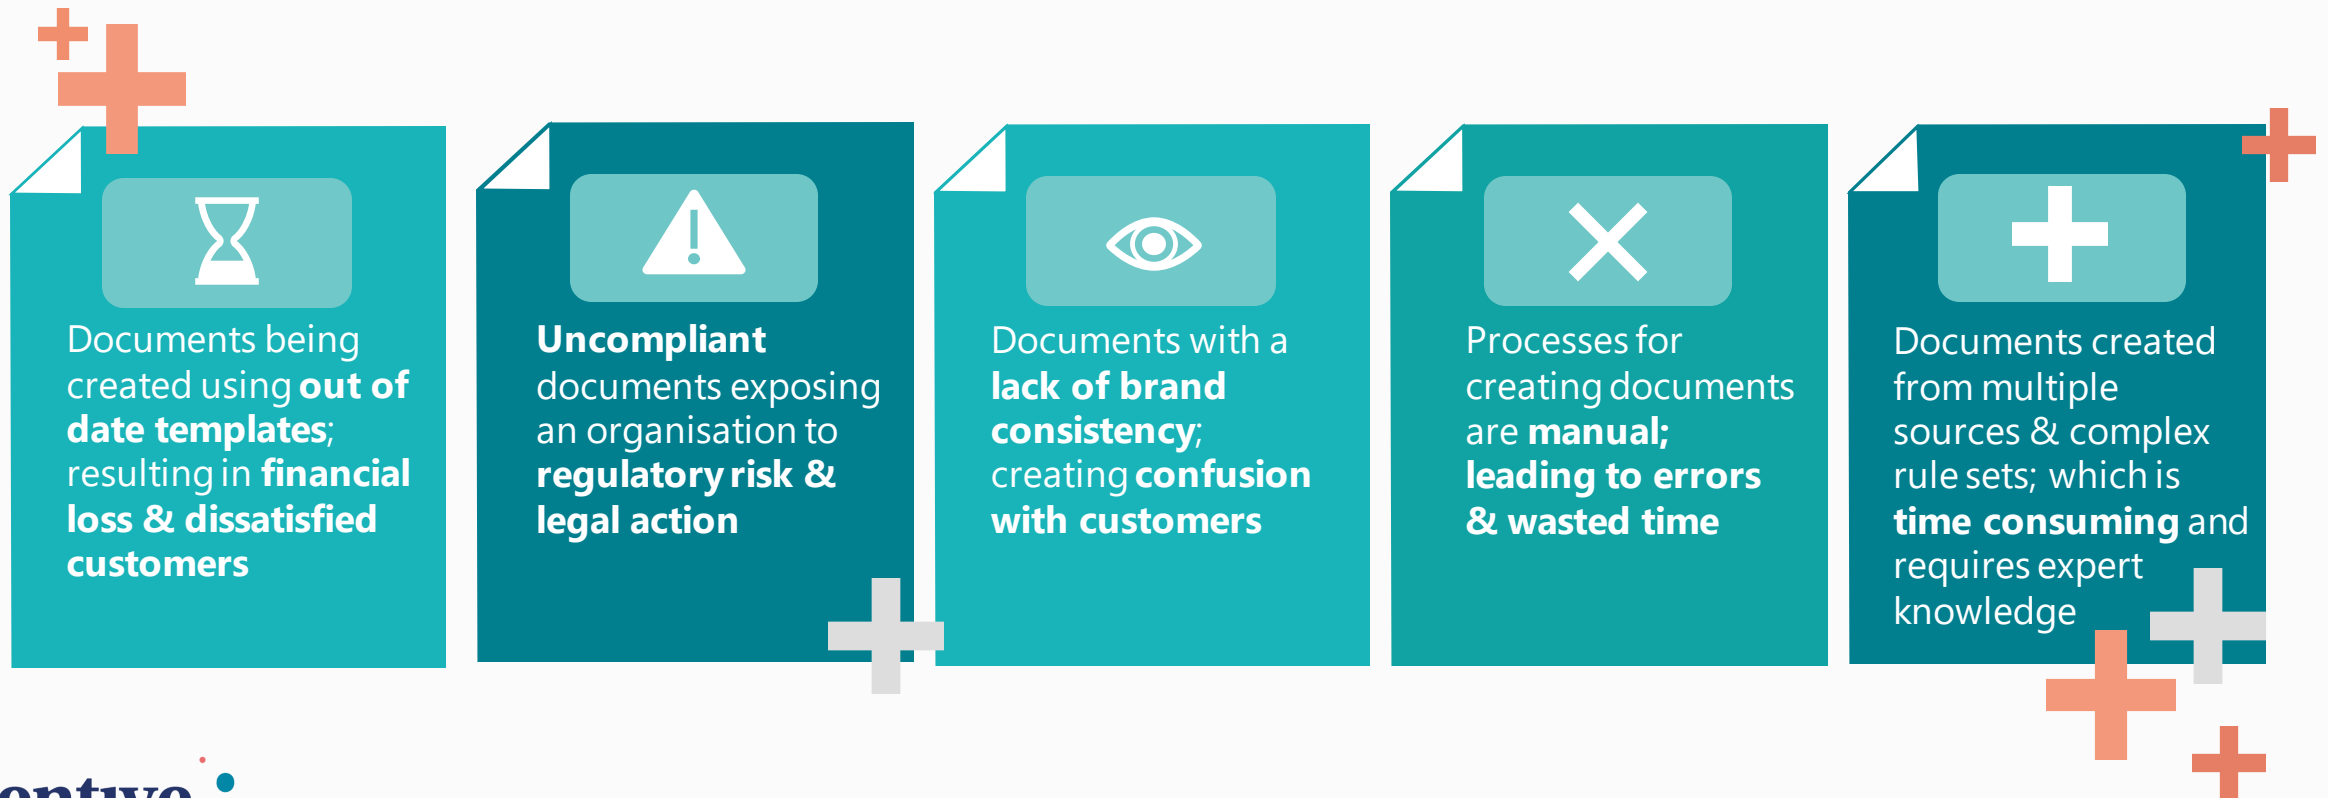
Documents being created using **out of date templates**; resulting in **financial loss & dissatisfied customers**

**Uncompliant** documents exposing an organisation to **regulatory risk & legal action**

Documents with a **lack of brand consistency**; creating **confusion with customers**

Processes for creating documents are **manual; leading to errors & wasted time**

Documents created from multiple sources & complex rule sets; which is **time consuming** and requires expert knowledge

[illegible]